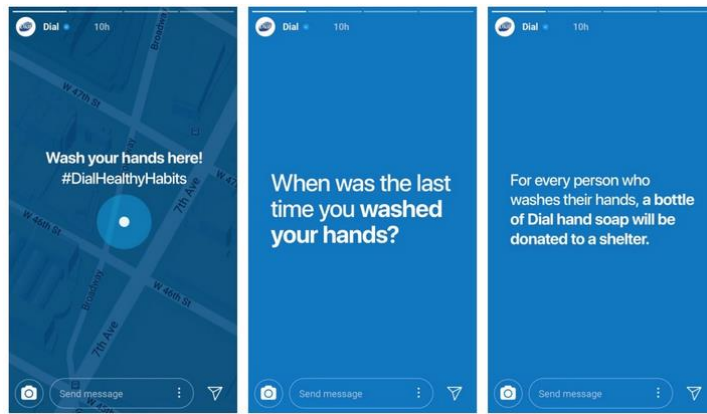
Dial 10h

W 47th St

Broadway

Wash your hands here!
#DialHealthyHabits

W 47

7th Ave

W 46th St

Broadway

W 46th St

7th Ave

Send message

Dial 10h

When was the last time you washed your hands?

Send message

Dial 10h

For every person who washes their hands, a bottle of Dial hand soap will be donated to a shelter.

Send message